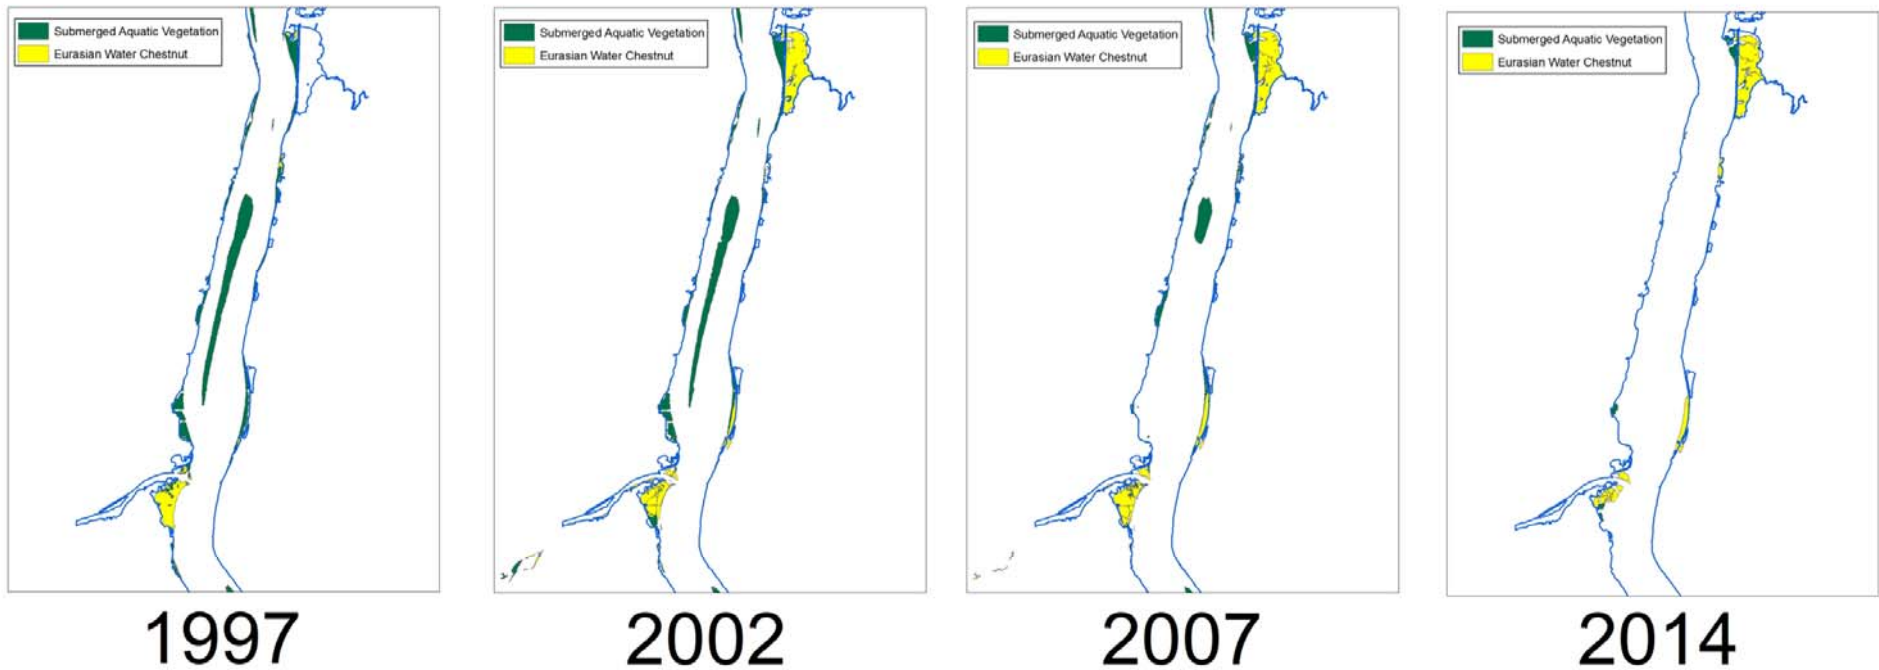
Submerged Aquatic Vegetation
Eurasian Water Chestnut

1997

Submerged Aquatic Vegetation
Eurasian Water Chestnut

2002

Submerged Aquatic Vegetation
Eurasian Water Chestnut

2007

Submerged Aquatic Vegetation
Eurasian Water Chestnut

2014